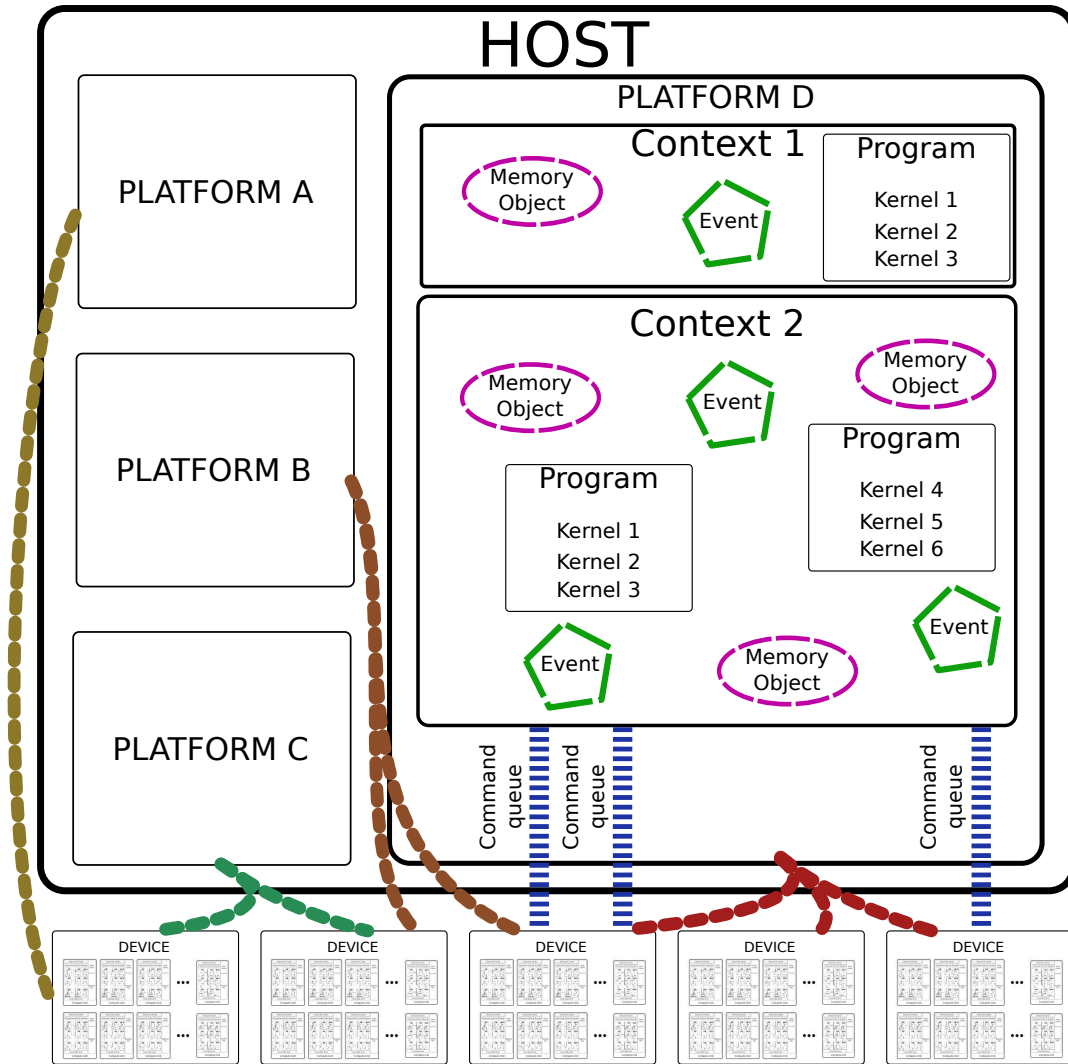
HOST

PLATFORM A

PLATFORM B

PLATFORM C

PLATFORM D

Context 1

Memory Object

Event

Program

Kernel 1
Kernel 2
Kernel 3

Context 2

Memory Object

Event

Memory Object

Program

Kernel 4
Kernel 5
Kernel 6

Program

Kernel 1
Kernel 2
Kernel 3

Event

Memory Object

Event

Command queue

Command queue

Command queue

DEVICE
...
...

DEVICE
...
...

DEVICE
...
...

DEVICE
...
...

DEVICE
...
...